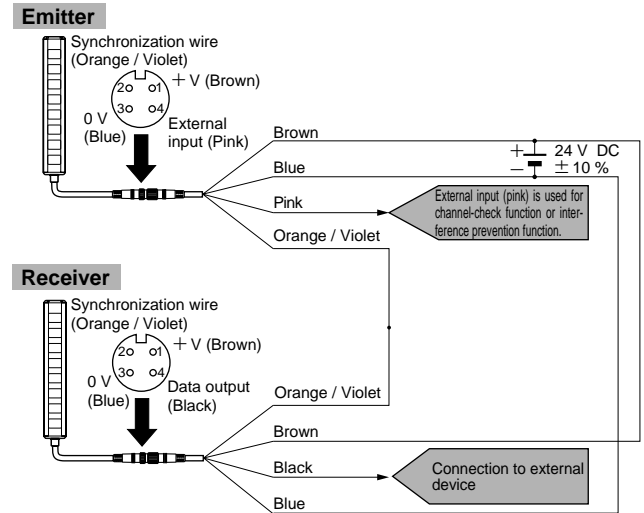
Emitter

Synchronization wire (Orange / Violet)

+ V (Brown)

2o o1
3o o4

0 V (Blue)

External input (Pink)

Brown

Blue

Pink

Orange / Violet

+ − 24 V DC ± 10 %

External input (pink) is used for channel-check function or interference prevention function.

Receiver

Synchronization wire (Orange / Violet)

+ V (Brown)

2o o1
3o o4

0 V (Blue)

Data output (Black)

Orange / Violet

Brown

Black

Blue

Connection to external device